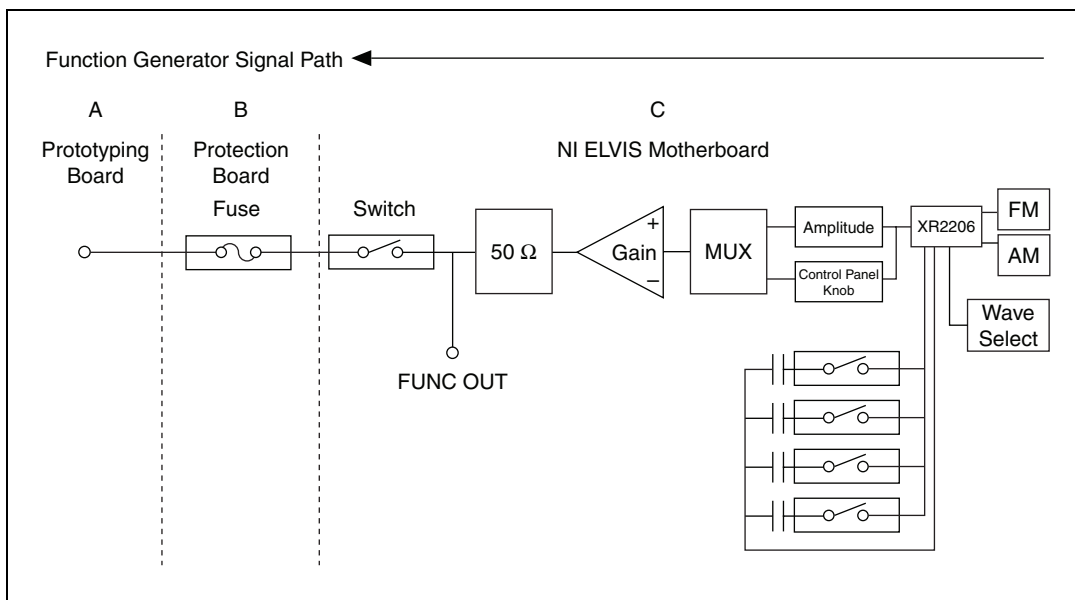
Function Generator Signal Path

A

Prototyping Board

B

Protection Board

Fuse

C

NI ELVIS Motherboard

Switch

FUNC OUT

50 Ω

+

Gain

−

MUX

Amplitude

Control Panel Knob

XR2206

FM

AM

Wave Select